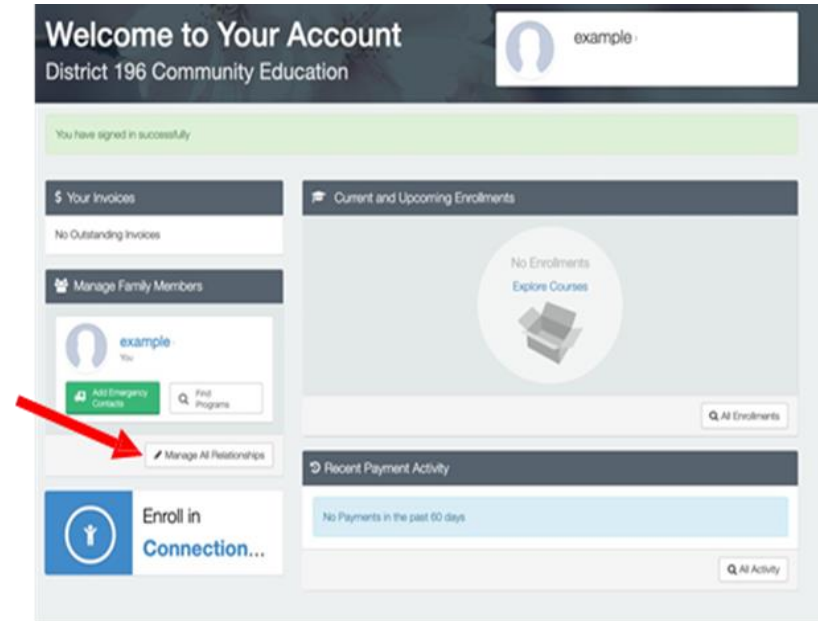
Welcome to Your Account
District 196 Community Education

example

You have signed in successfully

$ Your Invoices

No Outstanding Invoices

Manage Family Members

example
You

Add Emergency Contacts

Find Programs

Manage All Relationships

Enroll in
Connection...

Current and Upcoming Enrollments

No Enrollments
Explore Courses

All Enrollments

Recent Payment Activity

No Payments in the past 60 days

All Activity